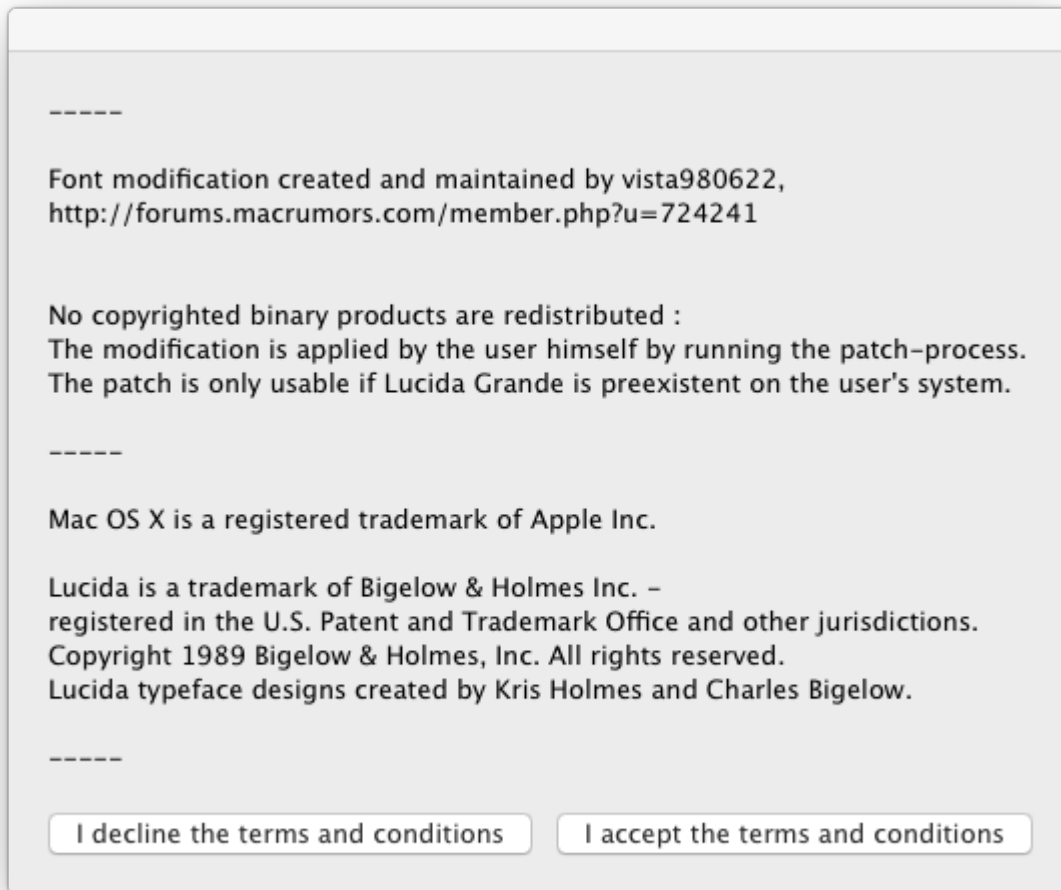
-----

Font modification created and maintained by vista980622,
http://forums.macrumors.com/member.php?u=724241

No copyrighted binary products are redistributed :
The modification is applied by the user himself by running the patch-process.
The patch is only usable if Lucida Grande is preexistent on the user's system.

-----

Mac OS X is a registered trademark of Apple Inc.

Lucida is a trademark of Bigelow & Holmes Inc. –
registered in the U.S. Patent and Trademark Office and other jurisdictions.
Copyright 1989 Bigelow & Holmes, Inc. All rights reserved.
Lucida typeface designs created by Kris Holmes and Charles Bigelow.

-----

I decline the terms and conditions

I accept the terms and conditions